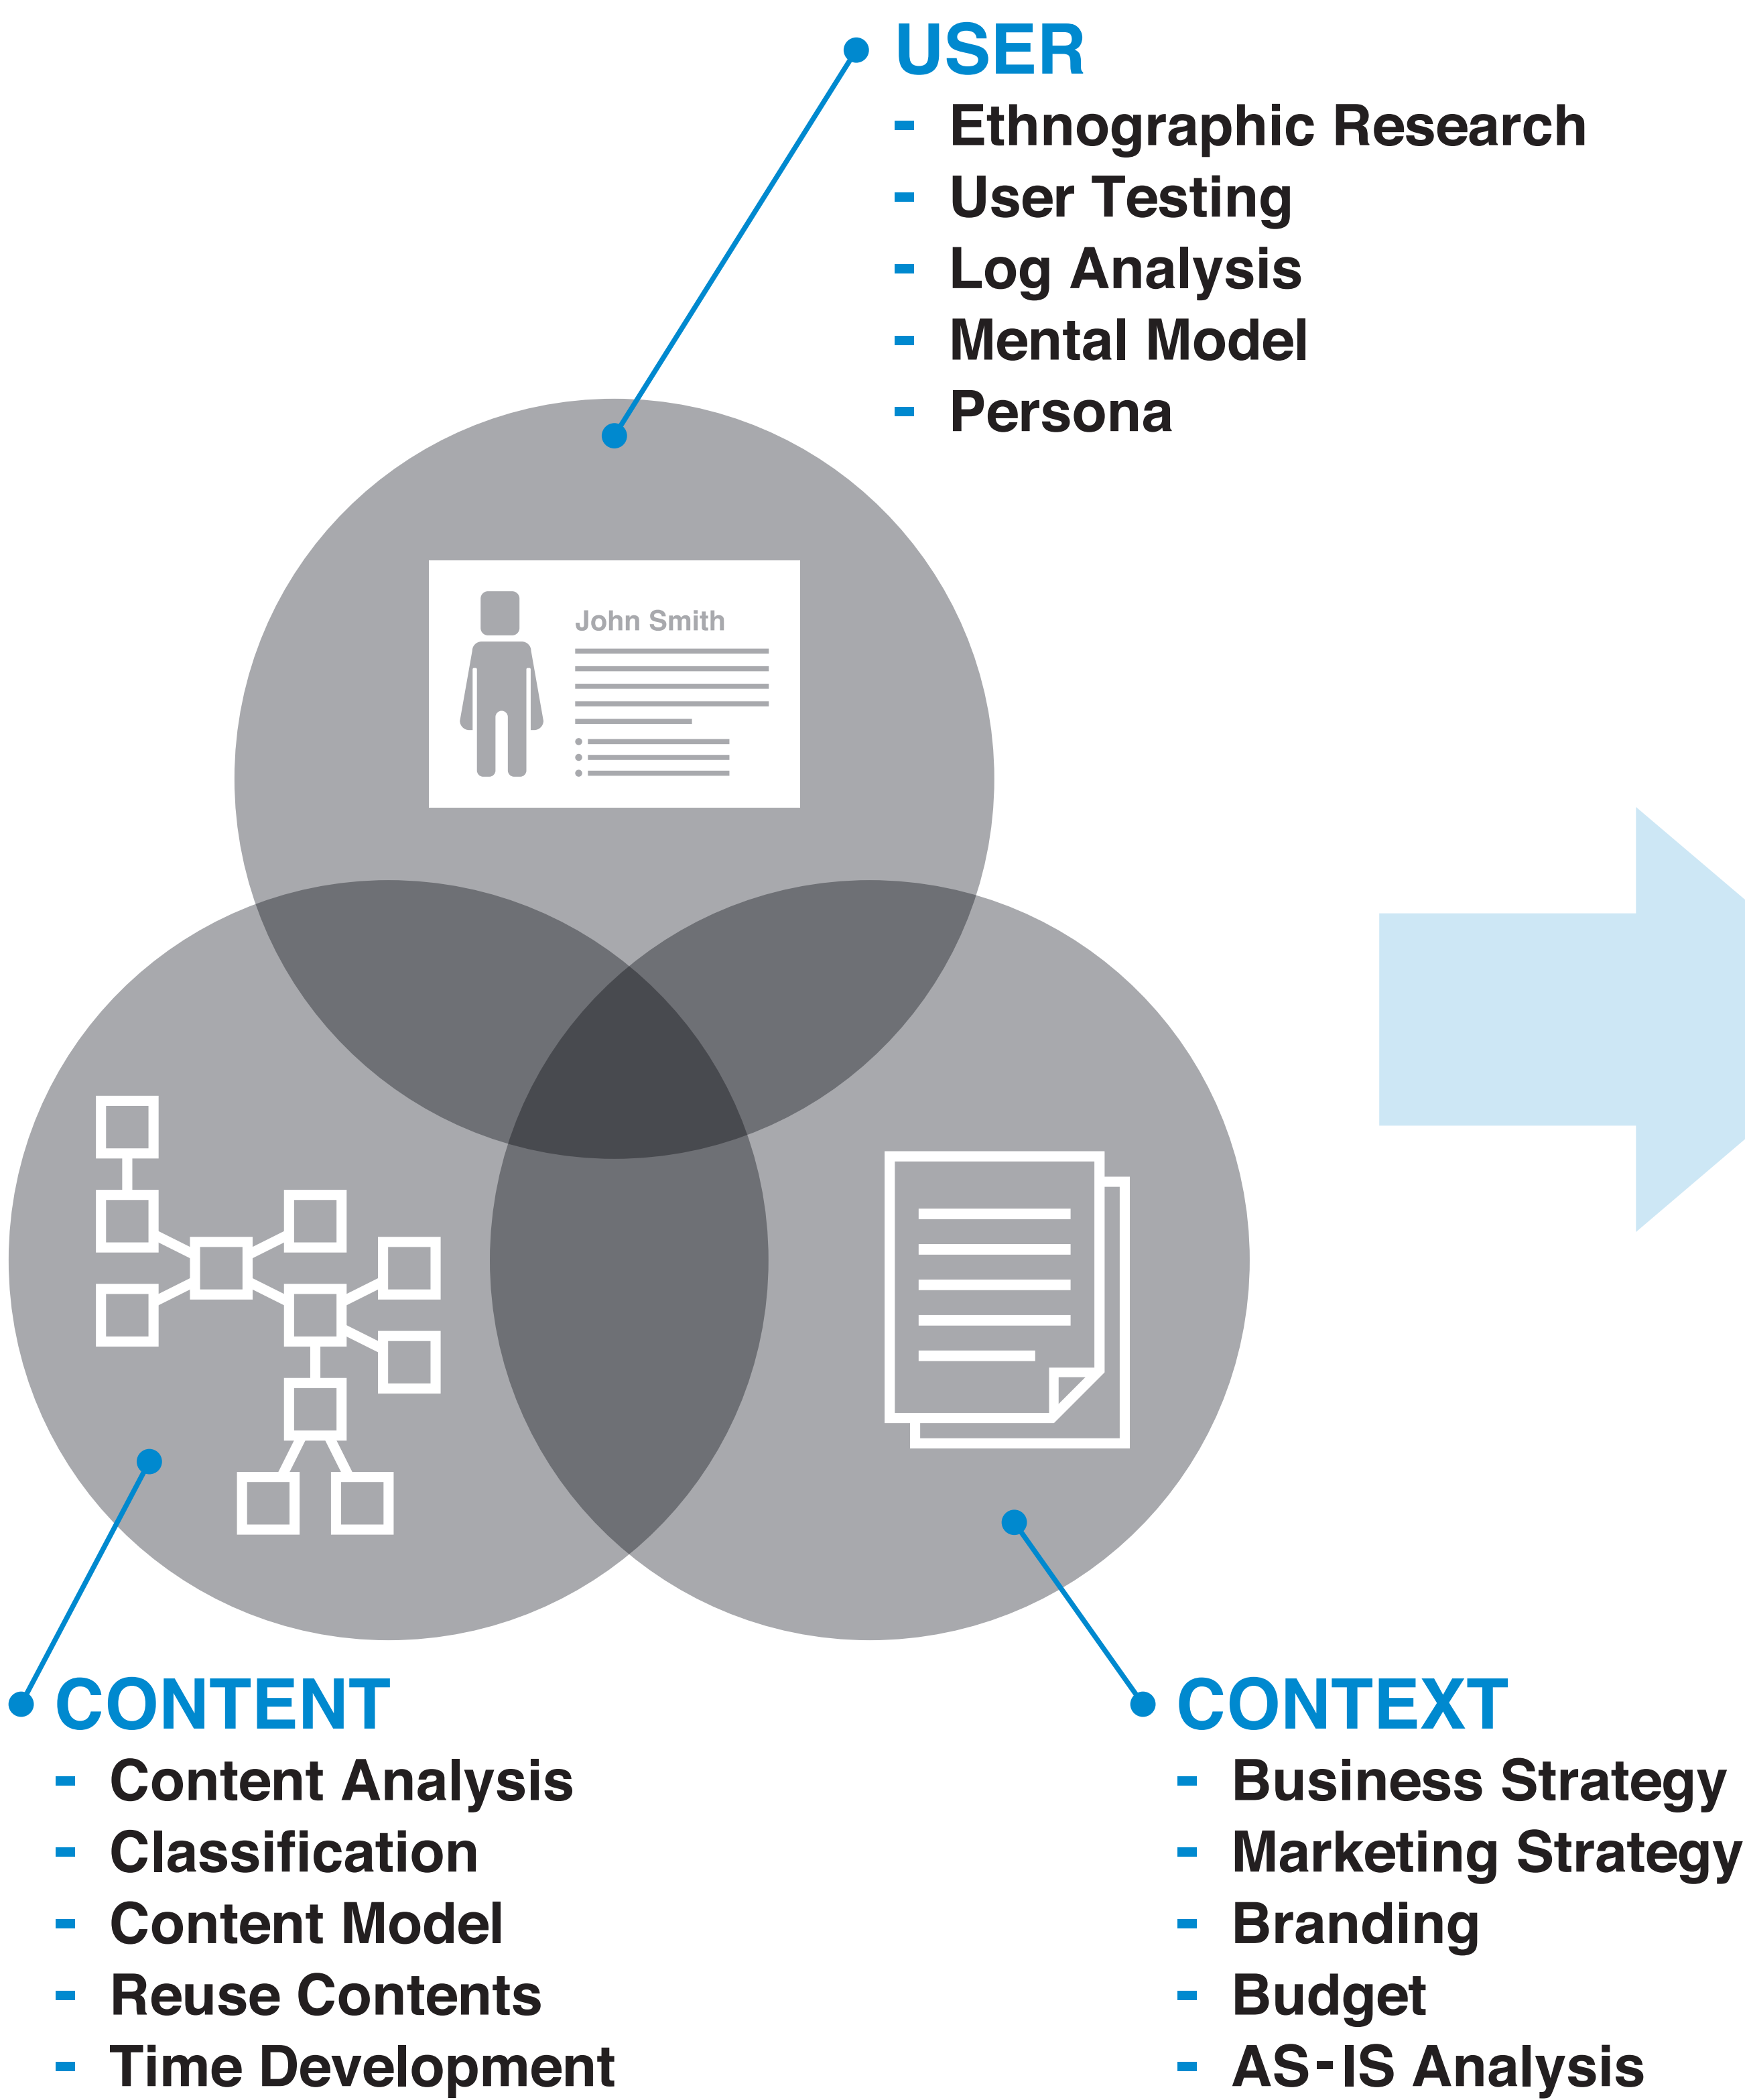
USER
- Ethnographic Research
- User Testing
- Log Analysis
- Mental Model
- Persona

John Smith

CONTENT
- Content Analysis
- Classification
- Content Model
- Reuse Contents
- Time Development

CONTEXT
- Business Strategy
- Marketing Strategy
- Branding
- Budget
- AS-IS Analysis